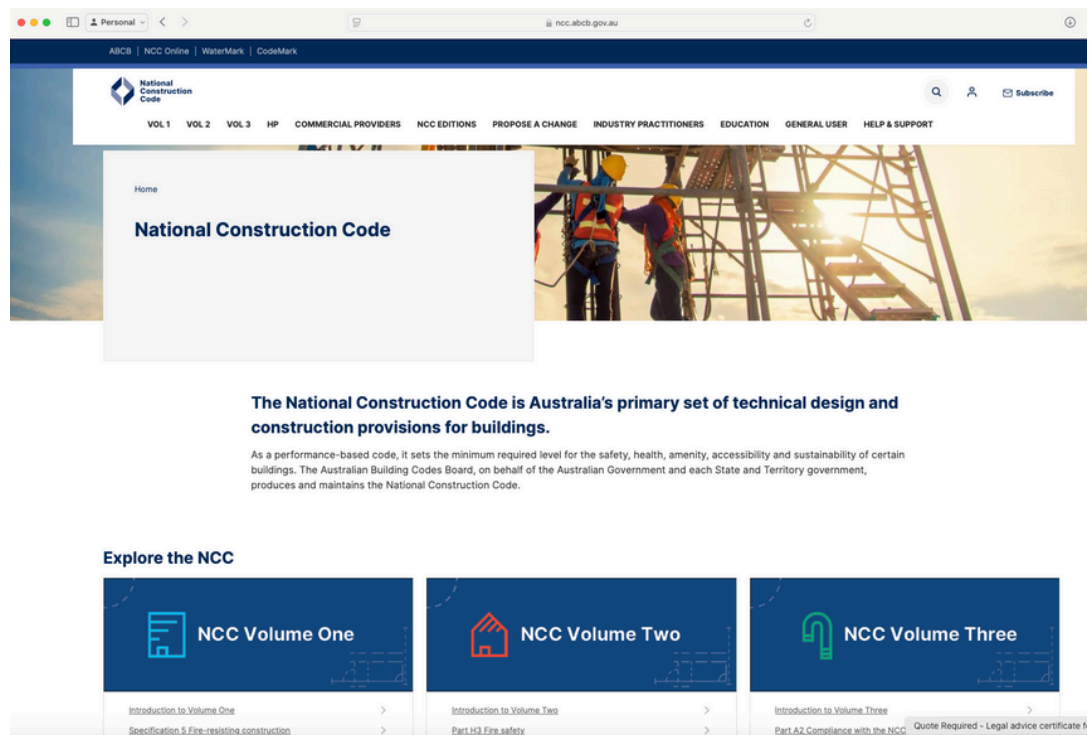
Personal

ncc.abcb.gov.au

ABCB | NCC Online | WaterMark | CodeMark

National Construction Code

Subscribe

VOL 1 VOL 2 VOL 3 HP COMMERCIAL PROVIDERS NCC EDITIONS PROPOSE A CHANGE INDUSTRY PRACTITIONERS EDUCATION GENERAL USER HELP & SUPPORT

Home

National Construction Code

The National Construction Code is Australia's primary set of technical design and construction provisions for buildings.

As a performance-based code, it sets the minimum required level for the safety, health, amenity, accessibility and sustainability of certain buildings. The Australian Building Codes Board, on behalf of the Australian Government and each State and Territory government, produces and maintains the National Construction Code.

Explore the NCC

NCC Volume One

Introduction to Volume One

Specification 5 Fire-resisting construction

NCC Volume Two

Introduction to Volume Two

Part H3 Fire safety

NCC Volume Three

Introduction to Volume Three

Part A2 Compliance with the NCC

Quote Required - Legal advice certificate f